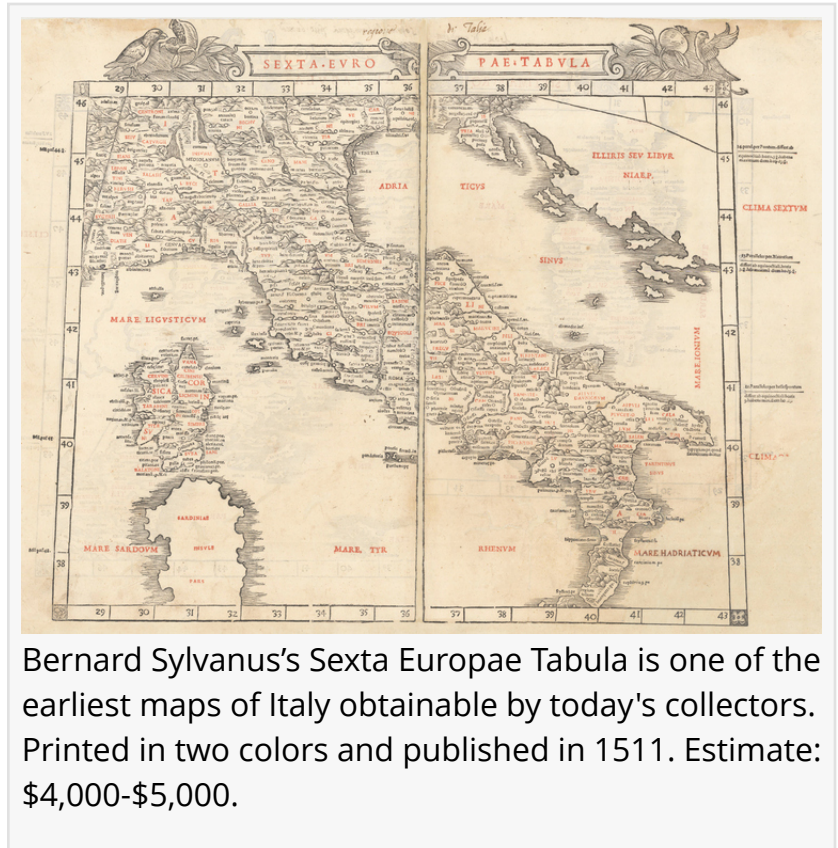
SEXTA·EVRO PAE·TABVLA

29 30 31 32 33 34 35 36 37 38 39 40 41 42 43

46 45 44 43 42 41 40 39 38

ADRIA TICVS

ILLIRIS SEV LIBVR NIARP.

CLIMA SEXTVM

SINVS

MARE LIGVSTICVM

MARE IONIVM

CLIMA

MARE SARDOVM

MARE TYR RHENVM

MARE HADRIATICVM

29 30 31 32 33 34 35 36 37 38 39 40 41 42 43

Bernard Sylvanus's Sexta Europae Tabula is one of the earliest maps of Italy obtainable by today's collectors. Printed in two colors and published in 1511. Estimate: $4,000-$5,000.